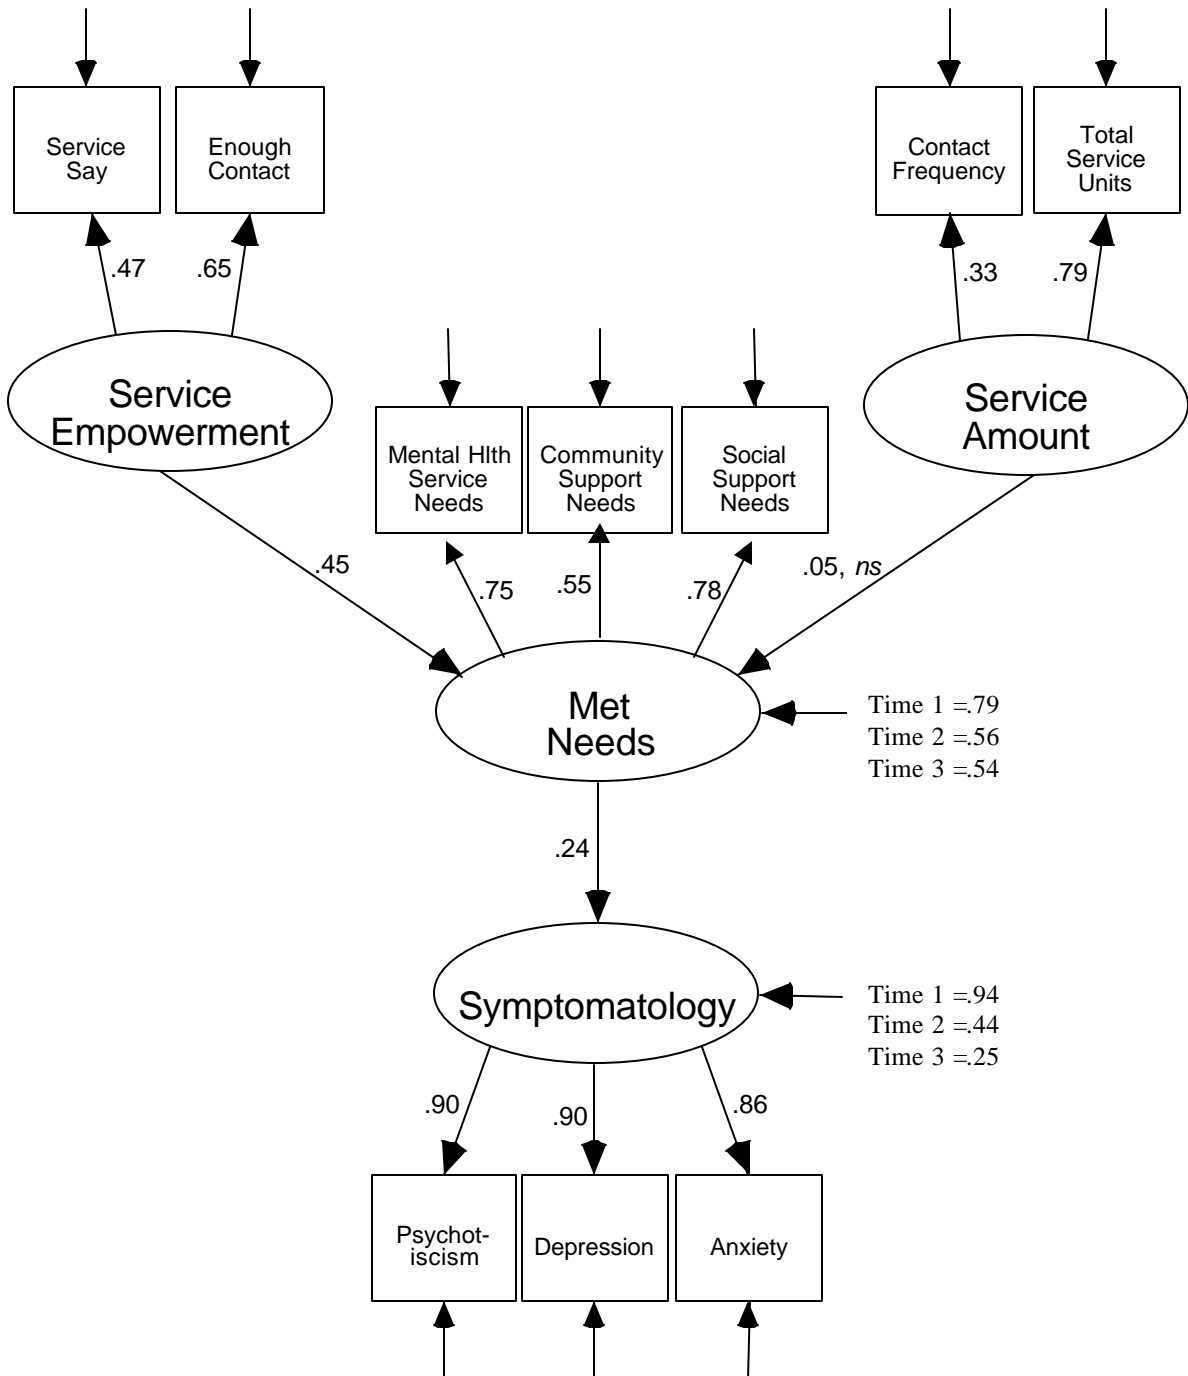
Service Say

Enough Contact

Contact Frequency

Total Service Units

.47

.65

.33

.79

Service Empowerment

Mental Hlth Service Needs

Community Support Needs

Social Support Needs

Service Amount

.45

.75

.55

.78

.05, *ns*

Met Needs

Time 1 =.79
Time 2 =.56
Time 3 =.54

.24

Symptomatology

Time 1 =.94
Time 2 =.44
Time 3 =.25

.90

.90

.86

Psychoticism

Depression

Anxiety